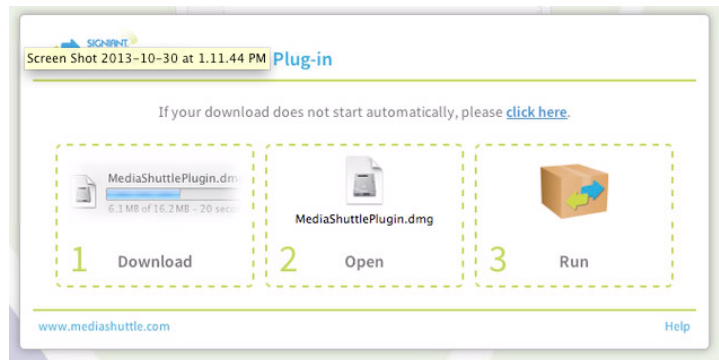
SIGNIANT

Screen Shot 2013-10-30 at 1.11.44 PM Plug-in

If your download does not start automatically, please click here.

MediaShuttlePlugin.dm
6.1 MB of 16.2 MB – 20 seco

1 Download

MediaShuttlePlugin.dmg

2 Open

3 Run

www.mediashuttle.com

Help